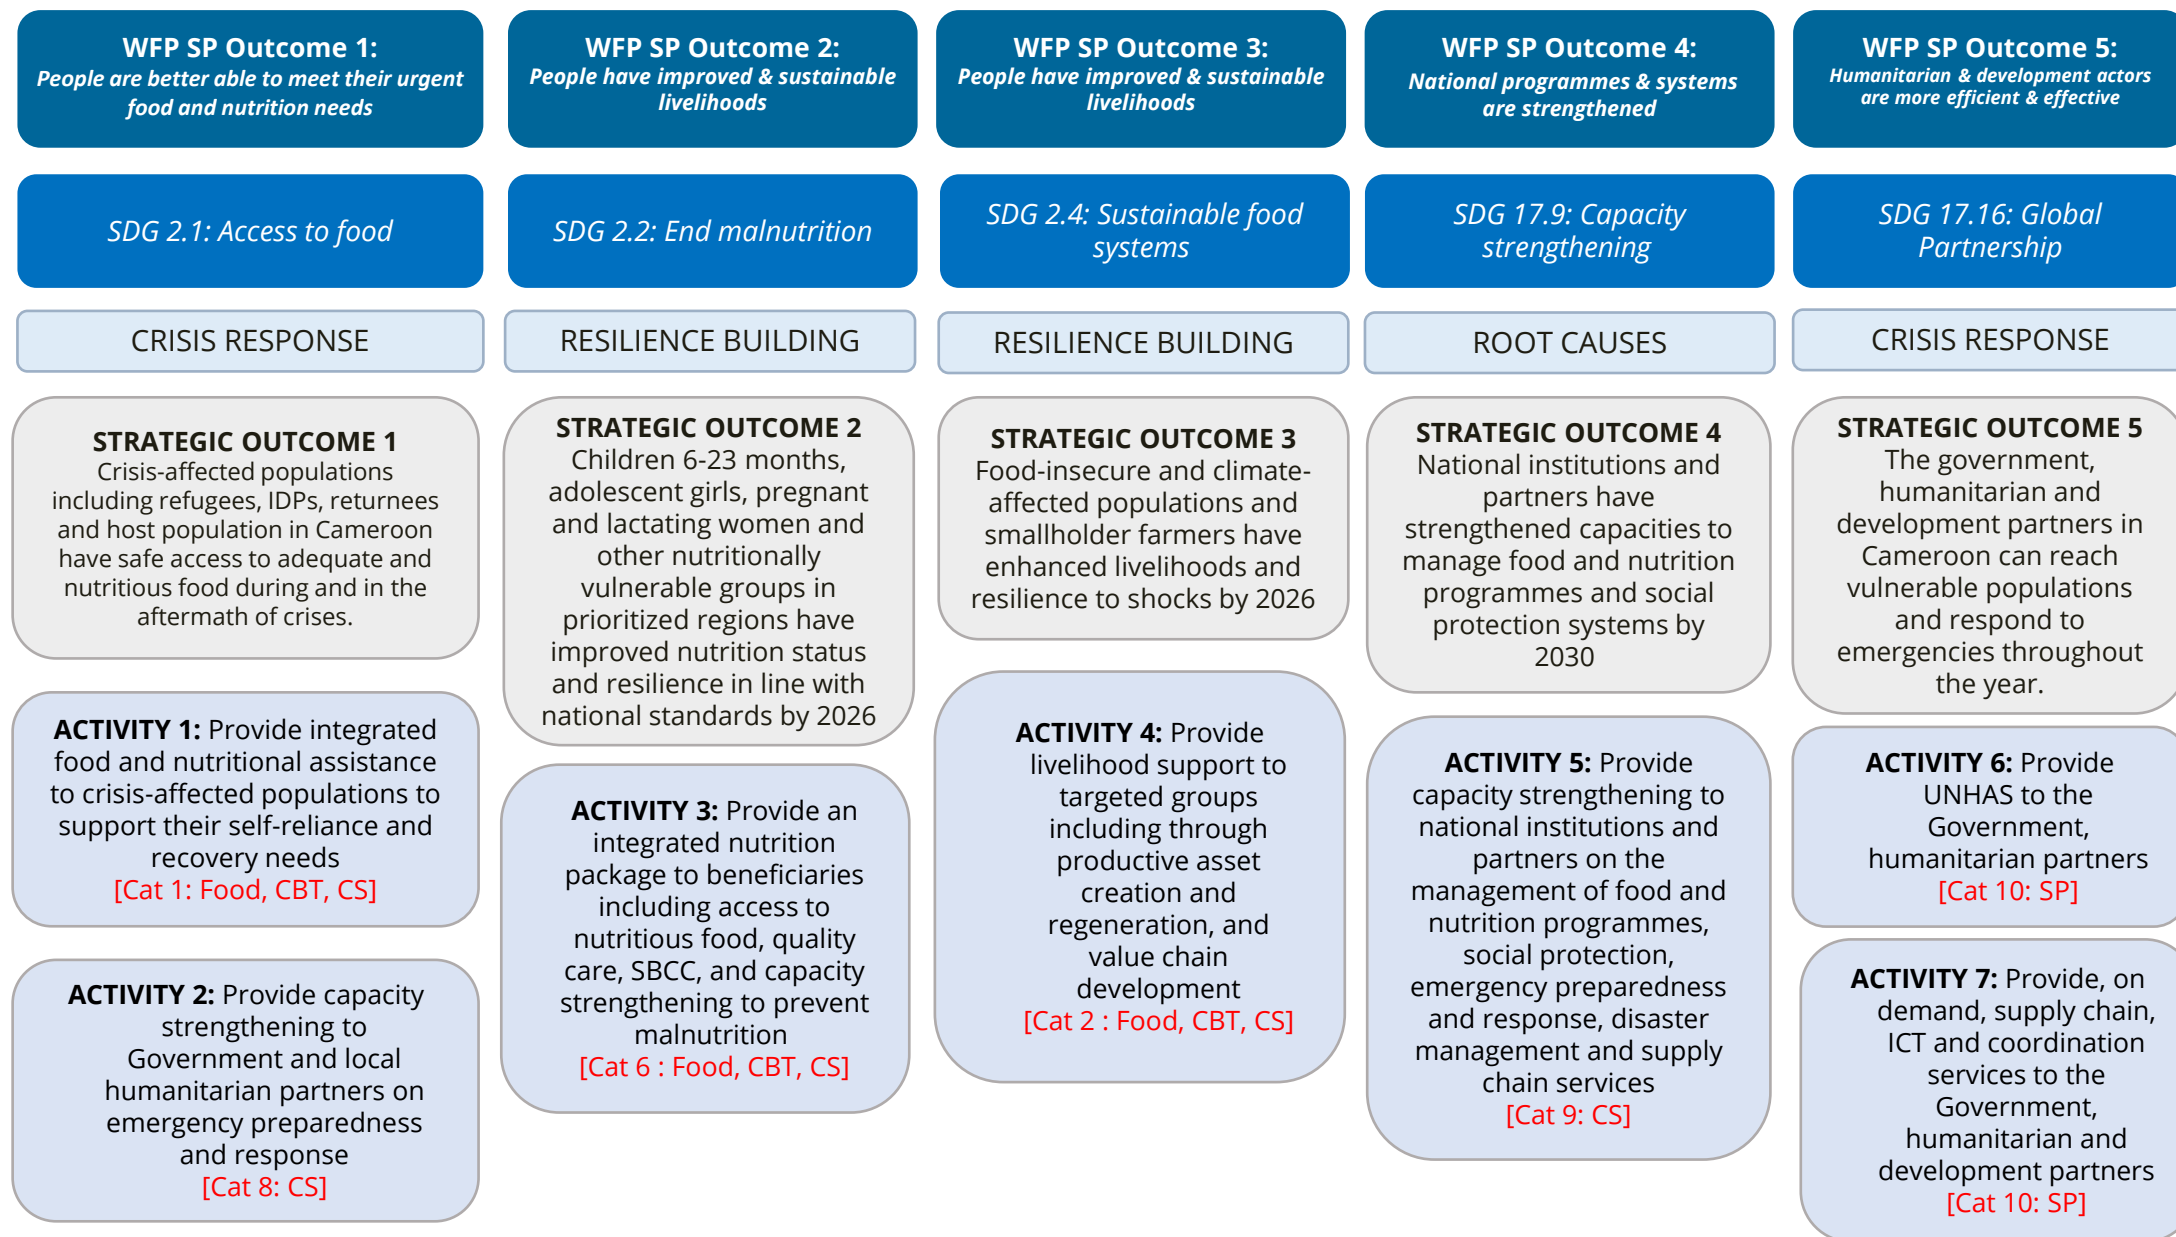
WFP SP Outcome 1:
People are better able to meet their urgent food and nutrition needs

SDG 2.1: Access to food

CRISIS RESPONSE

STRATEGIC OUTCOME 1
Crisis-affected populations including refugees, IDPs, returnees and host population in Cameroon have safe access to adequate and nutritious food during and in the aftermath of crises.

ACTIVITY 1: Provide integrated food and nutritional assistance to crisis-affected populations to support their self-reliance and recovery needs
[Cat 1: Food, CBT, CS]

ACTIVITY 2: Provide capacity strengthening to Government and local humanitarian partners on emergency preparedness and response
[Cat 8: CS]

WFP SP Outcome 2:
People have improved & sustainable livelihoods

SDG 2.2: End malnutrition

RESILIENCE BUILDING

STRATEGIC OUTCOME 2
Children 6-23 months, adolescent girls, pregnant and lactating women and other nutritionally vulnerable groups in prioritized regions have improved nutrition status and resilience in line with national standards by 2026

ACTIVITY 3: Provide an integrated nutrition package to beneficiaries including access to nutritious food, quality care, SBCC, and capacity strengthening to prevent malnutrition
[Cat 6 : Food, CBT, CS]

WFP SP Outcome 3:
People have improved & sustainable livelihoods

SDG 2.4: Sustainable food systems

RESILIENCE BUILDING

STRATEGIC OUTCOME 3
Food-insecure and climate-affected populations and smallholder farmers have enhanced livelihoods and resilience to shocks by 2026

ACTIVITY 4: Provide livelihood support to targeted groups including through productive asset creation and regeneration, and value chain development
[Cat 2 : Food, CBT, CS]

WFP SP Outcome 4:
National programmes & systems are strengthened

SDG 17.9: Capacity strengthening

ROOT CAUSES

STRATEGIC OUTCOME 4
National institutions and partners have strengthened capacities to manage food and nutrition programmes and social protection systems by 2030

ACTIVITY 5: Provide capacity strengthening to national institutions and partners on the management of food and nutrition programmes, social protection, emergency preparedness and response, disaster management and supply chain services
[Cat 9: CS]

WFP SP Outcome 5:
Humanitarian & development actors are more efficient & effective

SDG 17.16: Global Partnership

CRISIS RESPONSE

STRATEGIC OUTCOME 5
The government, humanitarian and development partners in Cameroon can reach vulnerable populations and respond to emergencies throughout the year.

ACTIVITY 6: Provide UNHAS to the Government, humanitarian partners
[Cat 10: SP]

ACTIVITY 7: Provide, on demand, supply chain, ICT and coordination services to the Government, humanitarian and development partners
[Cat 10: SP]